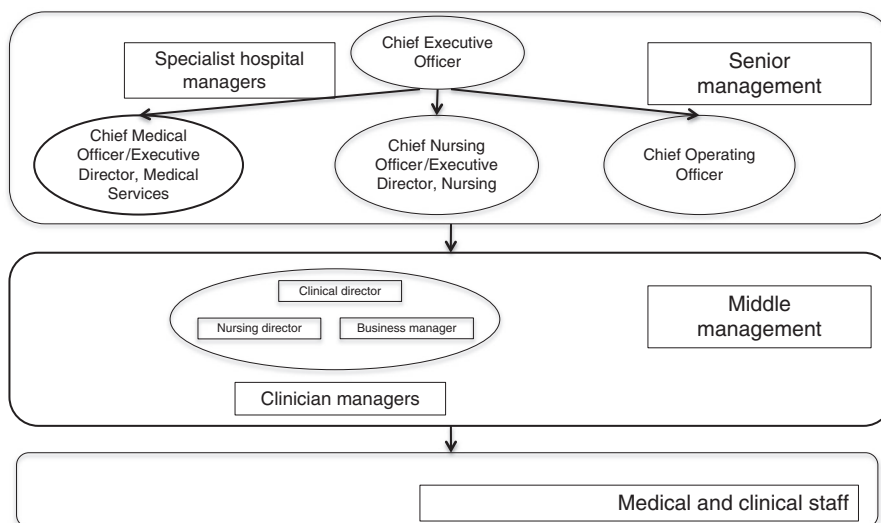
Specialist hospital managers

Chief Executive Officer

Senior management

Chief Medical Officer/Executive Director, Medical Services

Chief Nursing Officer/Executive Director, Nursing

Chief Operating Officer

Clinical director

Nursing director

Business manager

Middle management

Clinician managers

Medical and clinical staff